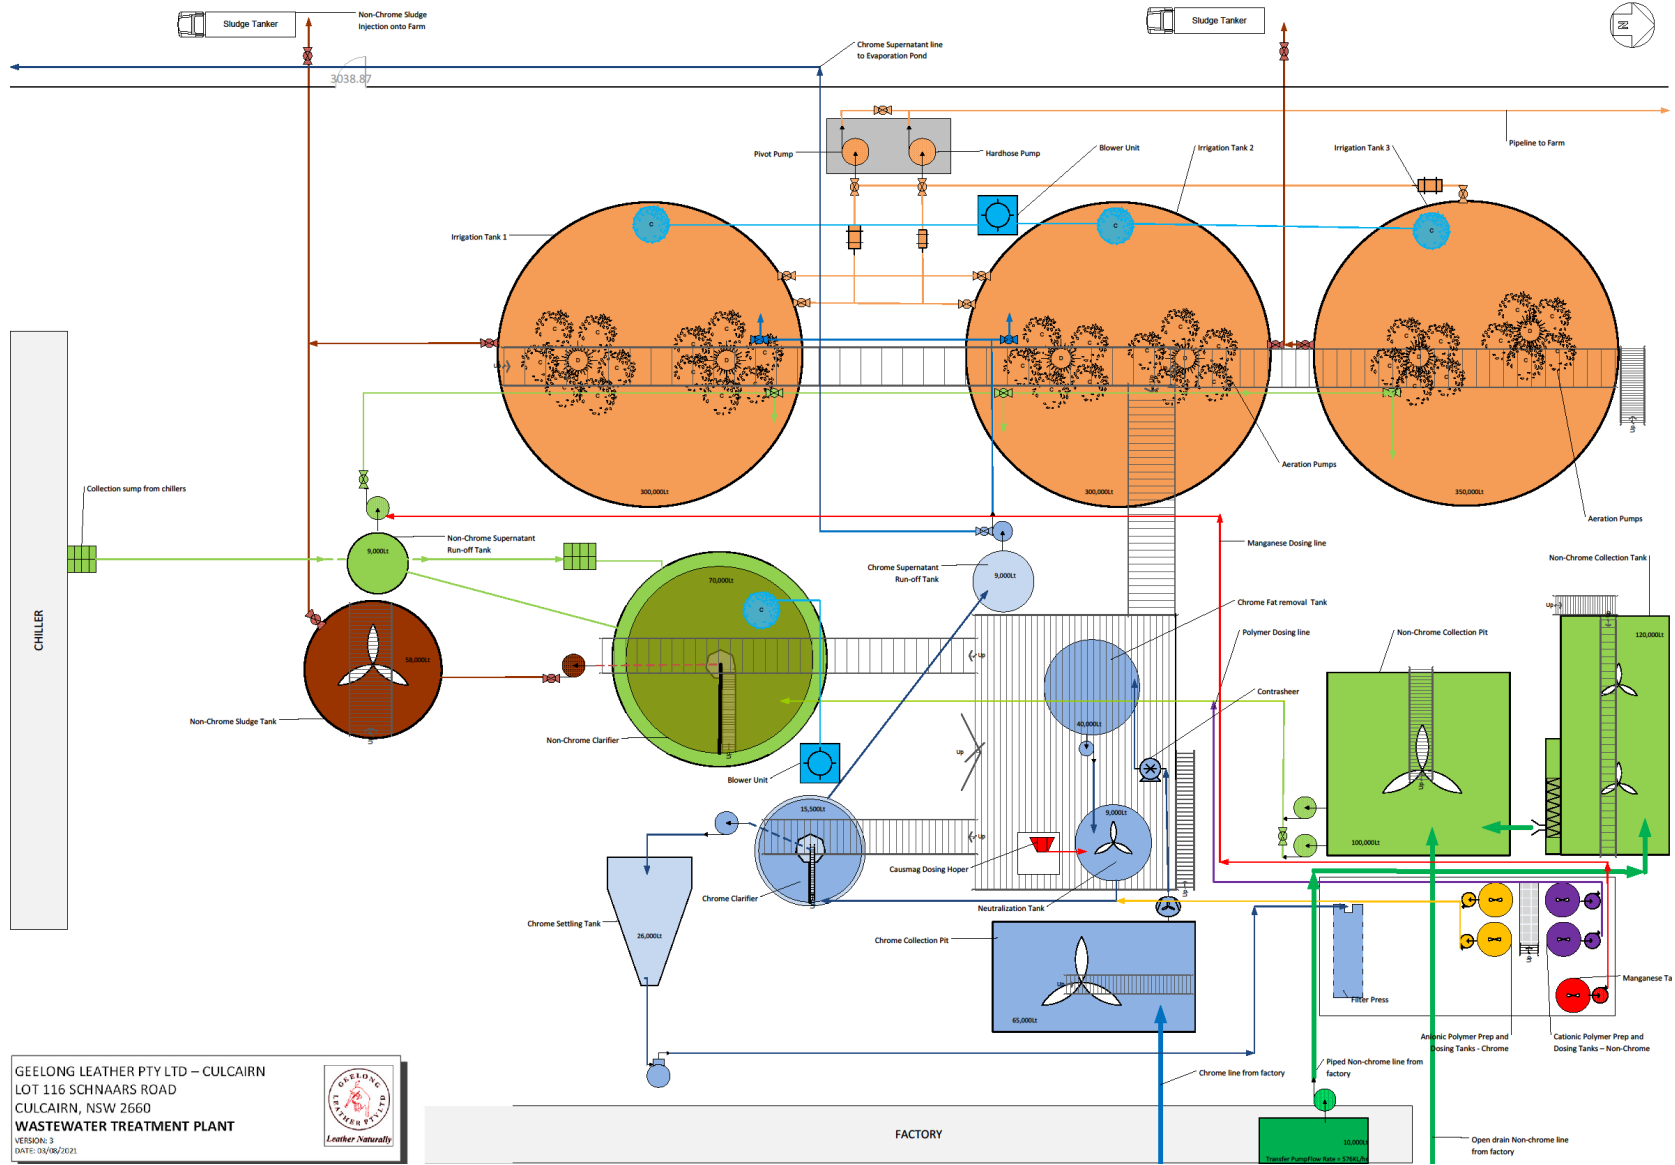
Sludge Tanker
Non-Chrome Sludge Injection onto Farm
Sludge Tanker
N
Chrome Supernatant line to Evaporation Pond
3038.87
Pivot Pump
Hardhose Pump
Blower Unit
Irrigation Tank 2
Irrigation Tank 3
Pipeline to Farm
Irrigation Tank 1
300,000Lt
300,000Lt
350,000Lt
Aeration Pumps
Aeration Pumps
Collection sump from chillers
CHILLER
Non-Chrome Supernatant Run-off Tank
9,000Lt
Manganese Dosing line
Non-Chrome Collection Tank
Chrome Supernatant Run-off Tank
9,000Lt
70,000Lt
Chrome Fat removal Tank
58,000Lt
Polymer Dosing line
Non-Chrome Collection Pit
120,000Lt
Contrasheer
40,000Lt
Non-Chrome Sludge Tank
Non-Chrome Clarifier
Blower Unit
9,000Lt
15,500Lt
100,000Lt
Causmag Dosing Hoper
Chrome Clarifier
Neutralization Tank
Chrome Settling Tank
26,000Lt
Chrome Collection Pit
Filter Press
Manganese Ta
65,000Lt
Anionic Polymer Prep and Dosing Tanks - Chrome
Cationic Polymer Prep and Dosing Tanks – Non-Chrome
Piped Non-chrome line from factory
Chrome line from factory
GEELONG LEATHER PTY LTD – CULCAIRN
LOT 116 SCHNAARS ROAD
CULCAIRN, NSW 2660
WASTEWATER TREATMENT PLANT
VERSION: 3
DATE: 03/08/2021
GEELONG LEATHER PTY LTD
Leather Naturally
FACTORY
10,000Lt
Transfer PumpFlow Rate = 576KL/hr
Open drain Non-chrome line from factory